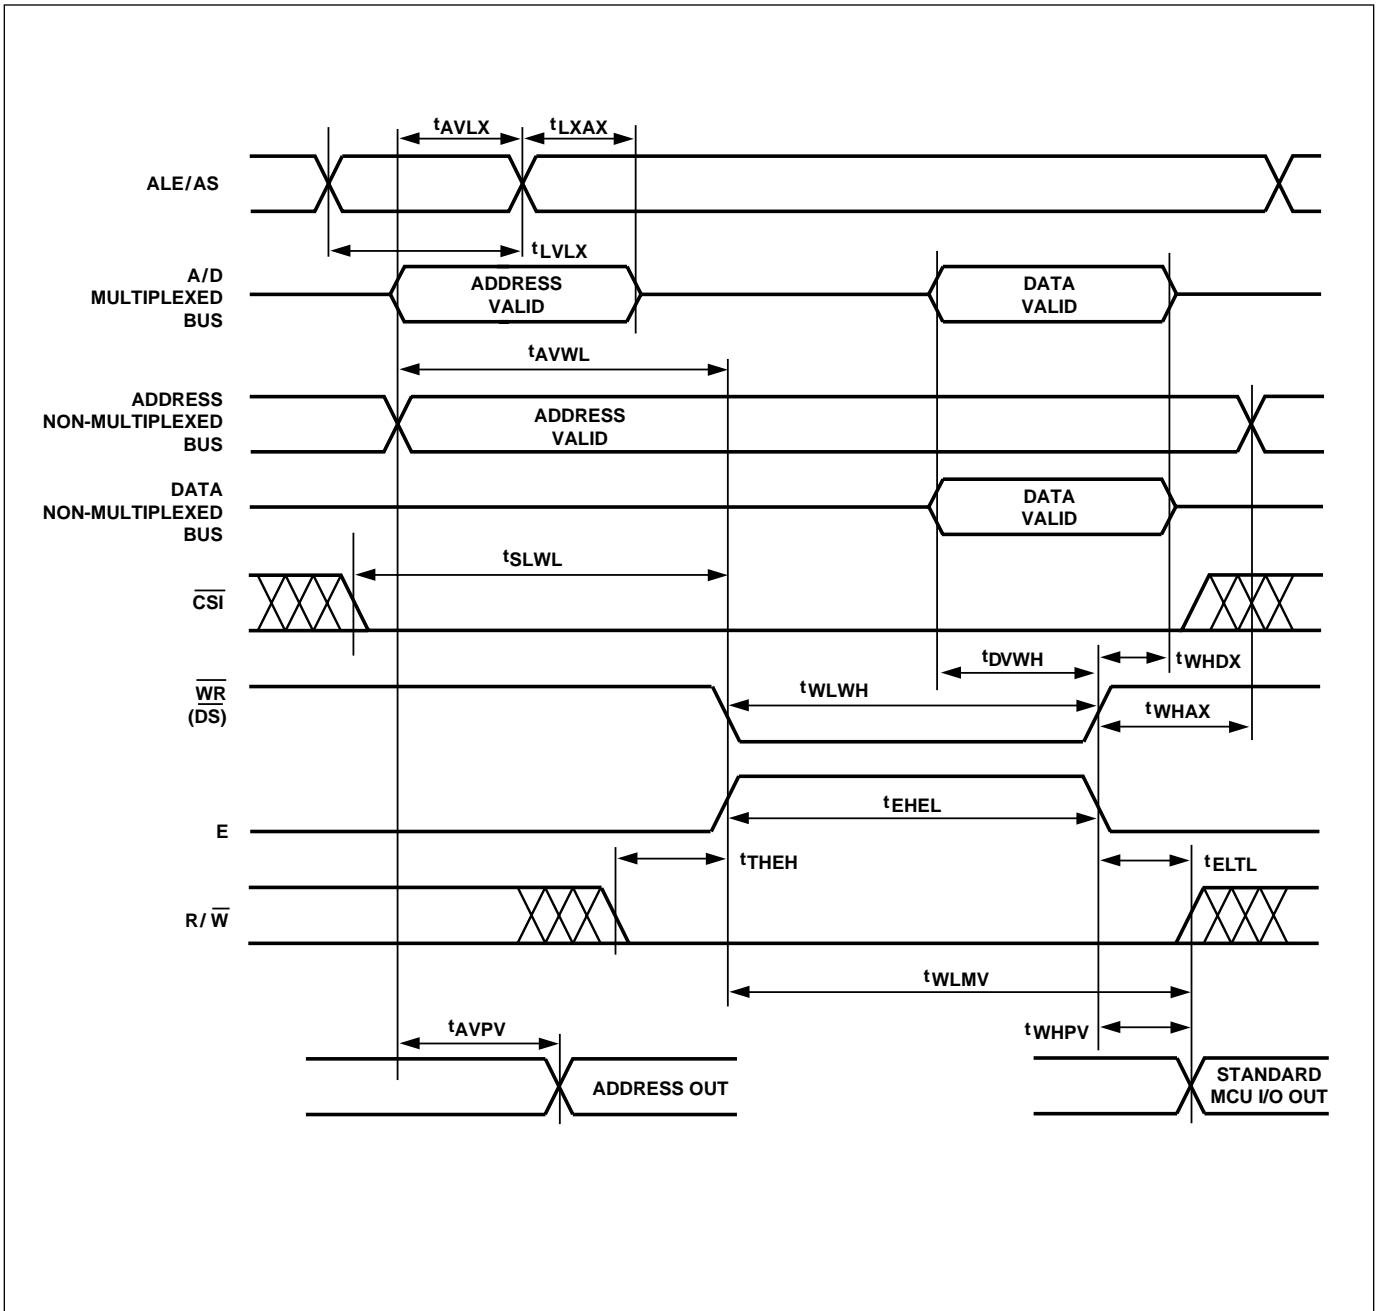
$t_{AVLX}$
$t_{LXAX}$

ALE/AS

$t_{LVLX}$

A/D MULTIPLEXED BUS

ADDRESS VALID

DATA VALID

$t_{AVWL}$

ADDRESS NON-MULTIPLEXED BUS

ADDRESS VALID

DATA NON-MULTIPLEXED BUS

DATA VALID

$t_{SLWL}$

$\overline{CSI}$

$t_{DVWH}$

$t_{WHDX}$

$\overline{WR}$ $(\overline{DS})$

$t_{WLWH}$

$t_{WHAX}$

E

$t_{EHEL}$

$t_{THEH}$

$t_{ELTL}$

R/ $\overline{W}$

$t_{WLMV}$

$t_{AVPV}$

$t_{WHPV}$

ADDRESS OUT

STANDARD MCU I/O OUT